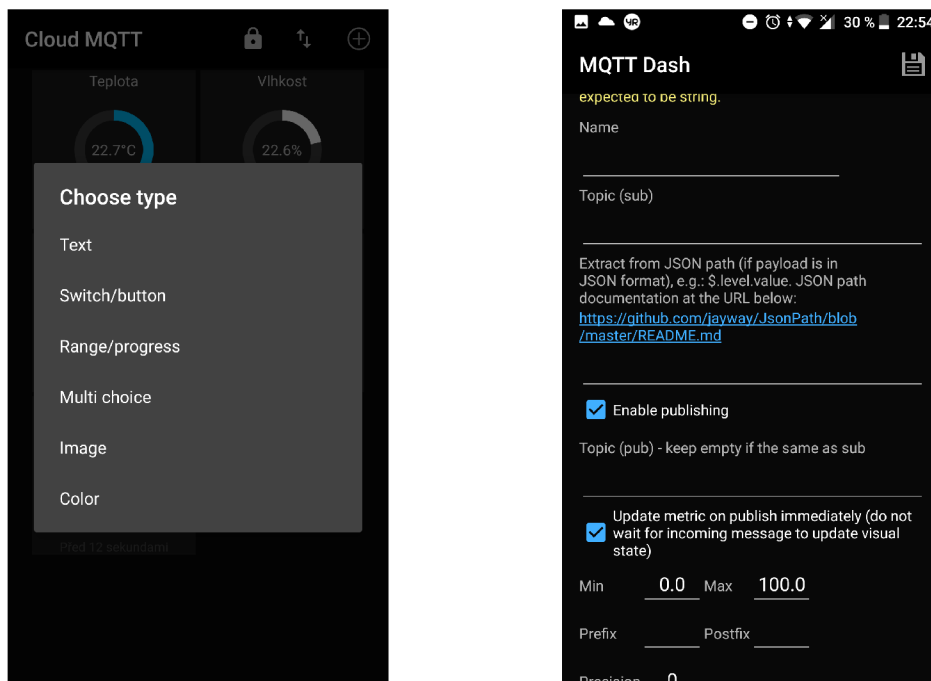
Cloud MQTT

Teplota

Vlhkost

22.7°C

22.6%

Choose type

Text

Switch/button

Range/progress

Multi choice

Image

Color

Před 12 sekundami

30 % 22:54

MQTT Dash

expected to be string.

Name

Topic (sub)

Extract from JSON path (if payload is in JSON format), e.g.: $.level.value. JSON path documentation at the URL below:
https://github.com/jayway/JsonPath/blob/master/README.md

Enable publishing

Topic (pub) - keep empty if the same as sub

Update metric on publish immediately (do not wait for incoming message to update visual state)

Min 0.0 Max 100.0

Prefix Postfix

Precision 0